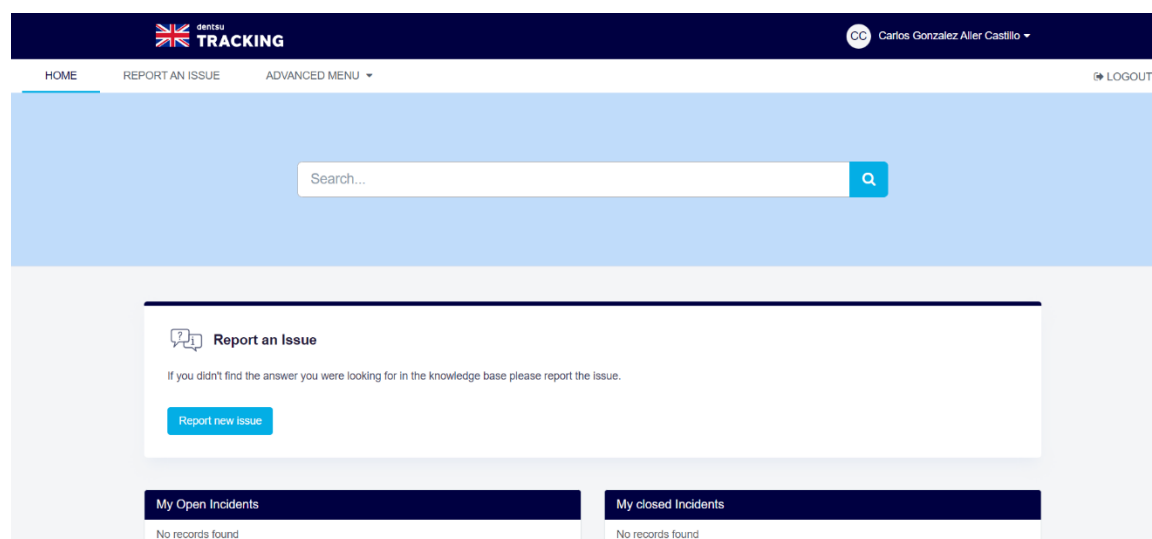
dentsu
TRACKING

CC Carlos Gonzalez Aller Castillo

HOME
REPORT AN ISSUE
ADVANCED MENU

LOGOUT

Search...

Report an Issue

If you didn't find the answer you were looking for in the knowledge base please report the issue.

Report new issue

My Open Incidents
No records found

My closed Incidents
No records found